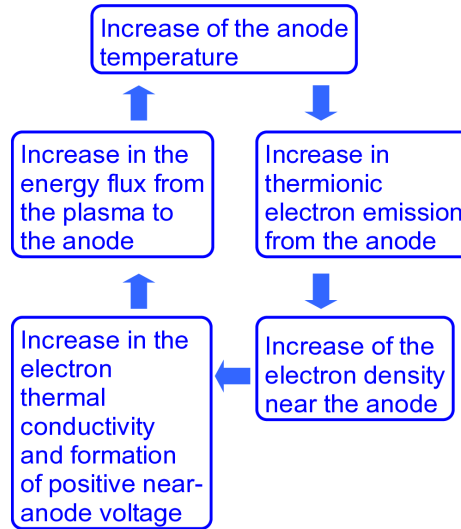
Increase of the anode temperature

Increase in thermionic electron emission from the anode

Increase of the electron density near the anode

Increase in the electron thermal conductivity and formation of positive near-anode voltage

Increase in the energy flux from the plasma to the anode